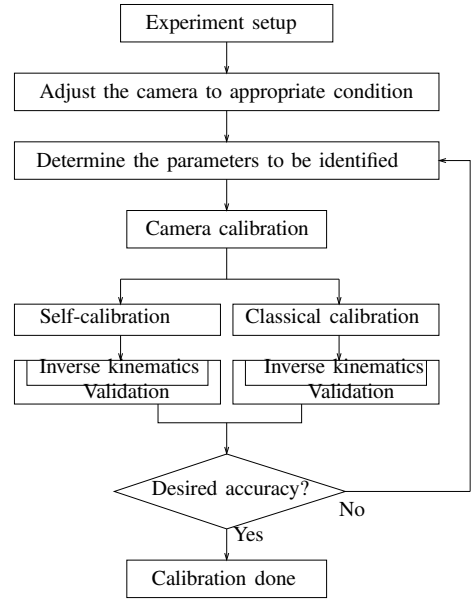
Experiment setup

Adjust the camera to appropriate condition

Determine the parameters to be identified

Camera calibration

Self-calibration

Classical calibration

Inverse kinematics
Validation

Inverse kinematics
Validation

Desired accuracy?

No

Yes

Calibration done